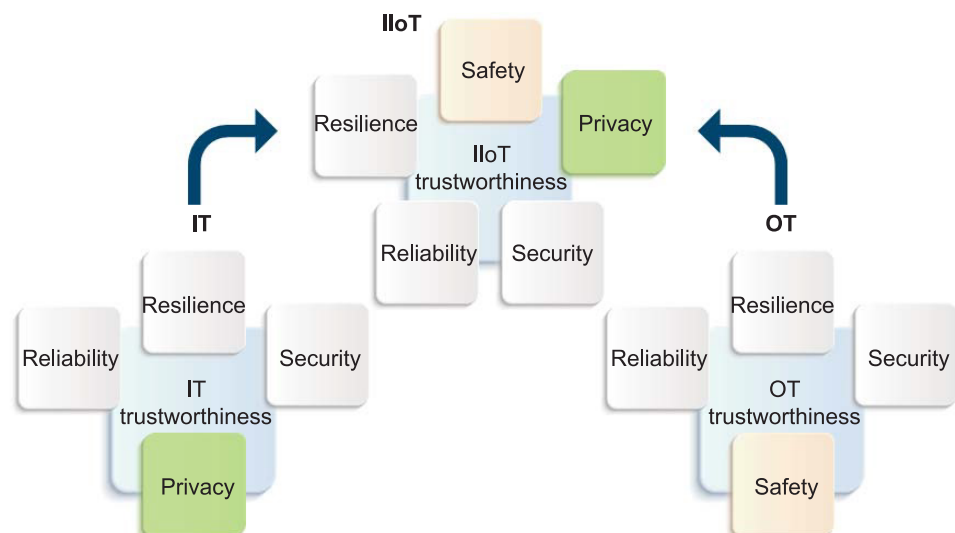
IIoT

Safety

Resilience

Privacy

IIoT trustworthiness

Reliability

Security

IT

Resilience

Reliability

Security

IT trustworthiness

Privacy

OT

Resilience

Reliability

Security

OT trustworthiness

Safety